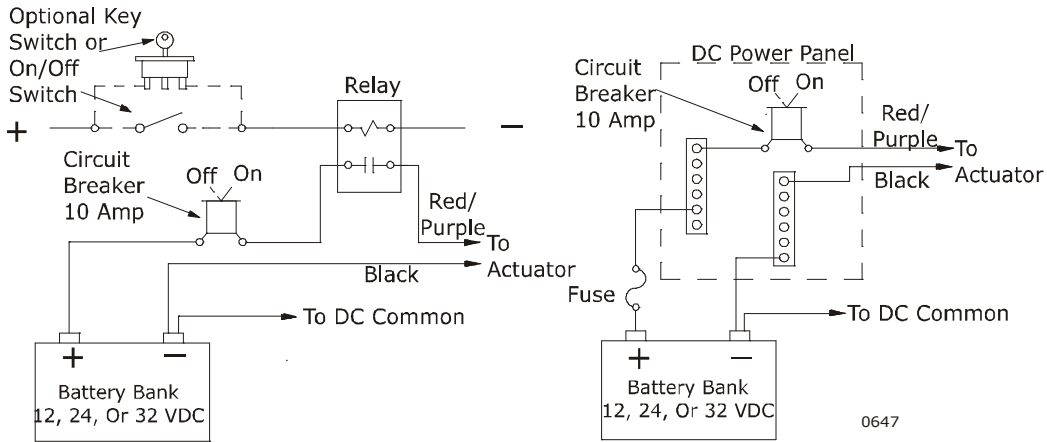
Optional Key Switch or On/Off Switch

+

Relay

–

Circuit Breaker 10 Amp

Off On

Red/ Purple

To Actuator

Black

To DC Common

+ –

Battery Bank 12, 24, Or 32 VDC

DC Power Panel

Circuit Breaker 10 Amp

Off On

Red/ Purple

To Actuator

Black

Fuse

To DC Common

+ –

Battery Bank 12, 24, Or 32 VDC

0647